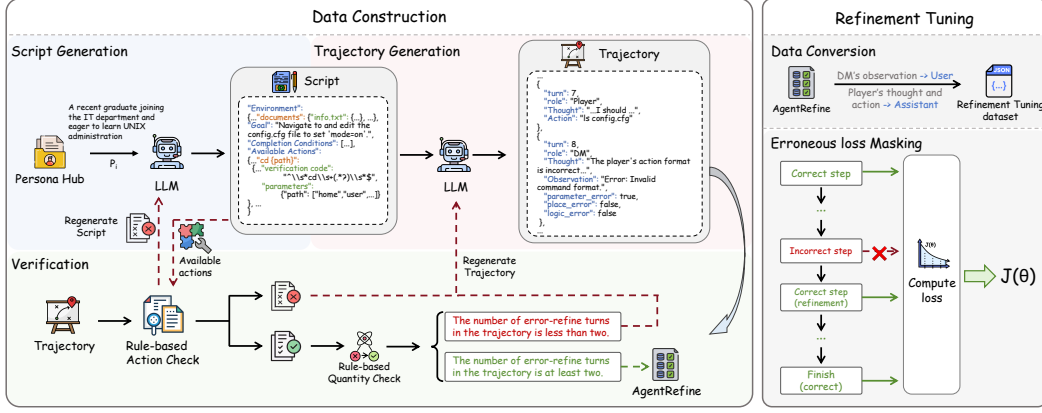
Data Construction

Script Generation

Trajectory Generation

Trajectory

Script

A recent graduate joining the IT department and eager to learn UNIX administration

$P_i$

Persona Hub

LLM

"Environment":
{..."documents": {"info.txt": {...}, ...},
"Goal": "Navigate to and edit the config.cfg file to set 'mode=on'.",
"Completion Conditions": [...],
"Available Actions":
{..."cd {path}":
{..."verification code":
"^\\s*cd\\s+(.*?)\\s*$",
"parameters":
{"path": ["home","user",...]}
}, ...

LLM

{
"turn": 7,
"role": "Player",
"Thought": "...I should ...",
"Action": "ls config.cfg"
},
...
{
"turn": 8,
"role": "DM",
"Thought": "The player's action format is incorrect...",
"Observation": "Error: Invalid command format.",
"parameter_error": true,
"place_error": false,
"logic_error": false
},
...

Regenerate Script

Available actions

Regenerate Trajectory

Verification

Trajectory

Rule-based Action Check

Rule-based Quantity Check

The number of error-refine turns in the trajectory is less than two.

The number of error-refine turns in the trajectory is at least two.

AgentRefine

Refinement Tuning

Data Conversion

AgentRefine

DM's observation -> User

Player's thought and action -> Assistant

JSON
{...}

Refinement Tuning dataset

Erroneous loss Masking

Correct step

...

Incorrect step

Correct step (refinement)

...

Finish (correct)

J(θ)

Compute loss

J(θ)